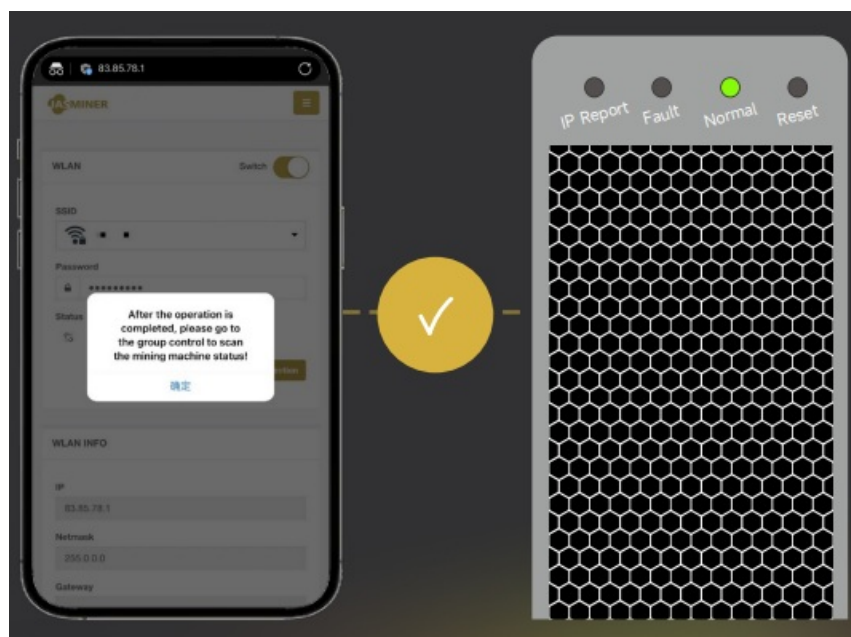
83.85.78.1

MINER

WLAN

Switch

SSID

Password

*********

Status

After the operation is completed, please go to the group control to scan the mining machine status!

确定

WLAN INFO

IP

83.85.78.1

Netmask

255.0.0.0

Gateway

IP Report

Fault

Normal

Reset